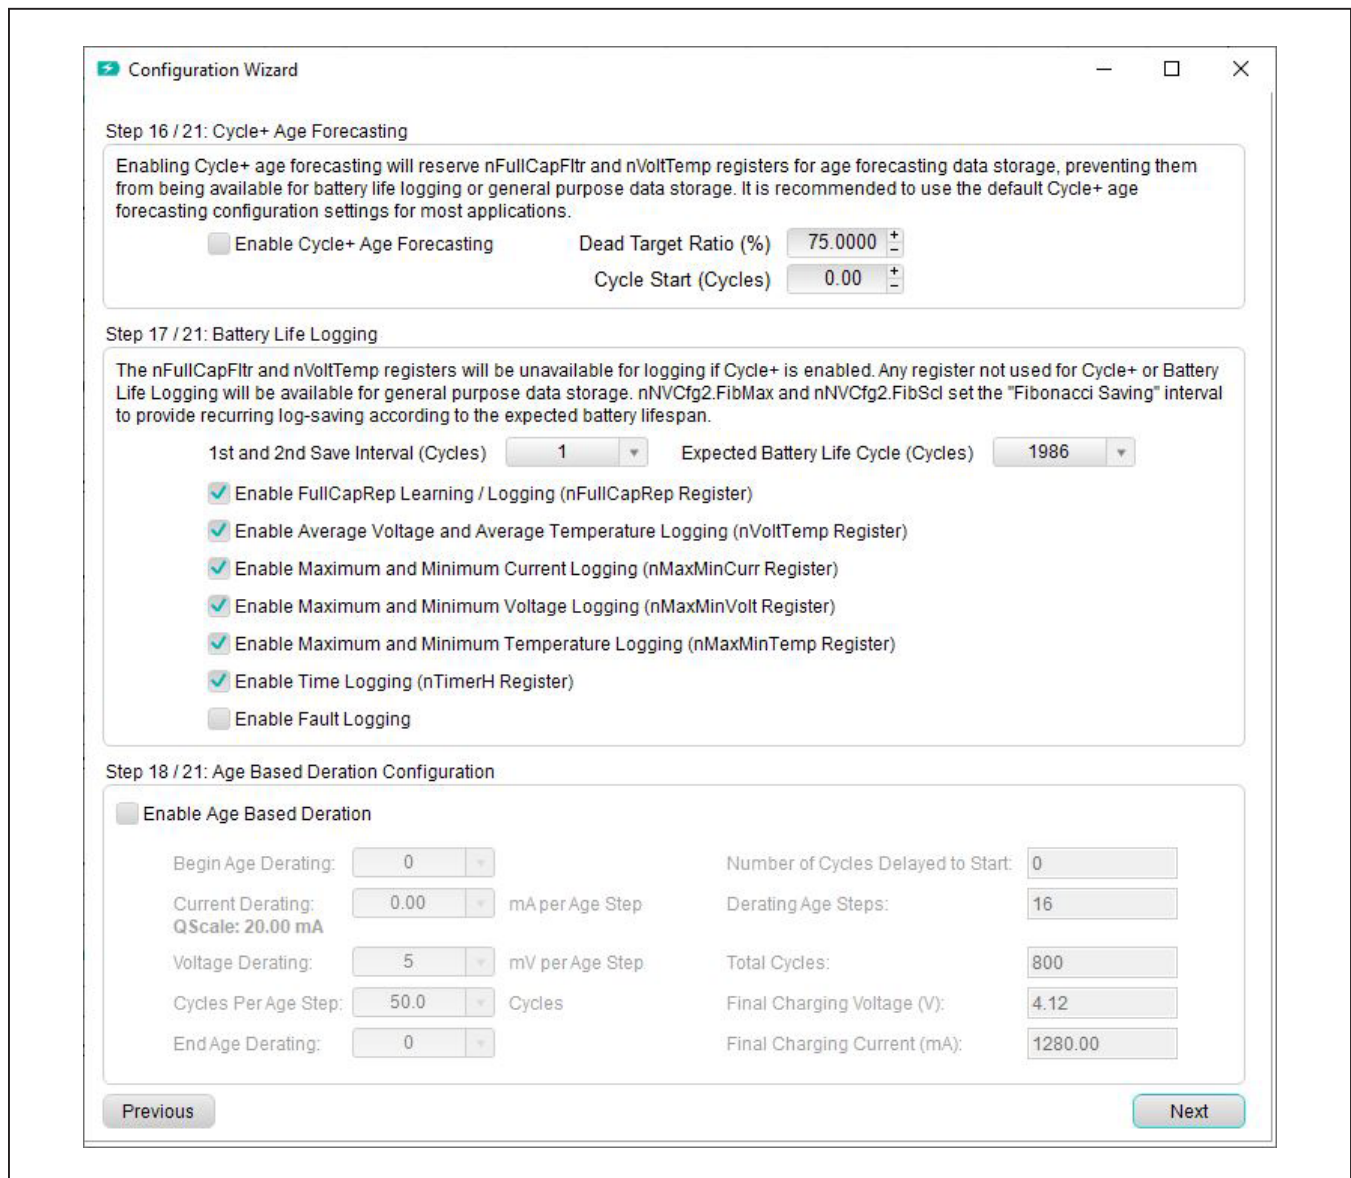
Configuration Wizard

Step 16 / 21: Cycle+ Age Forecasting

Enabling Cycle+ age forecasting will reserve nFullCapFltr and nVoltTemp registers for age forecasting data storage, preventing them from being available for battery life logging or general purpose data storage. It is recommended to use the default Cycle+ age forecasting configuration settings for most applications.

Enable Cycle+ Age Forecasting

Dead Target Ratio (%) 75.0000

Cycle Start (Cycles) 0.00

Step 17 / 21: Battery Life Logging

The nFullCapFltr and nVoltTemp registers will be unavailable for logging if Cycle+ is enabled. Any register not used for Cycle+ or Battery Life Logging will be available for general purpose data storage. nNVCfg2.FibMax and nNVCfg2.FibScl set the "Fibonacci Saving" interval to provide recurring log-saving according to the expected battery lifespan.

1st and 2nd Save Interval (Cycles) 1

Expected Battery Life Cycle (Cycles) 1986

Enable FullCapRep Learning / Logging (nFullCapRep Register)

Enable Average Voltage and Average Temperature Logging (nVoltTemp Register)

Enable Maximum and Minimum Current Logging (nMaxMinCurr Register)

Enable Maximum and Minimum Voltage Logging (nMaxMinVolt Register)

Enable Maximum and Minimum Temperature Logging (nMaxMinTemp Register)

Enable Time Logging (nTimerH Register)

Enable Fault Logging

Step 18 / 21: Age Based Deration Configuration

Enable Age Based Deration

Begin Age Derating: 0

Number of Cycles Delayed to Start: 0

Current Derating: 0.00 mA per Age Step
QScale: 20.00 mA

Derating Age Steps: 16

Voltage Derating: 5 mV per Age Step

Total Cycles: 800

Cycles Per Age Step: 50.0 Cycles

Final Charging Voltage (V): 4.12

End Age Derating: 0

Final Charging Current (mA): 1280.00

Previous

Next